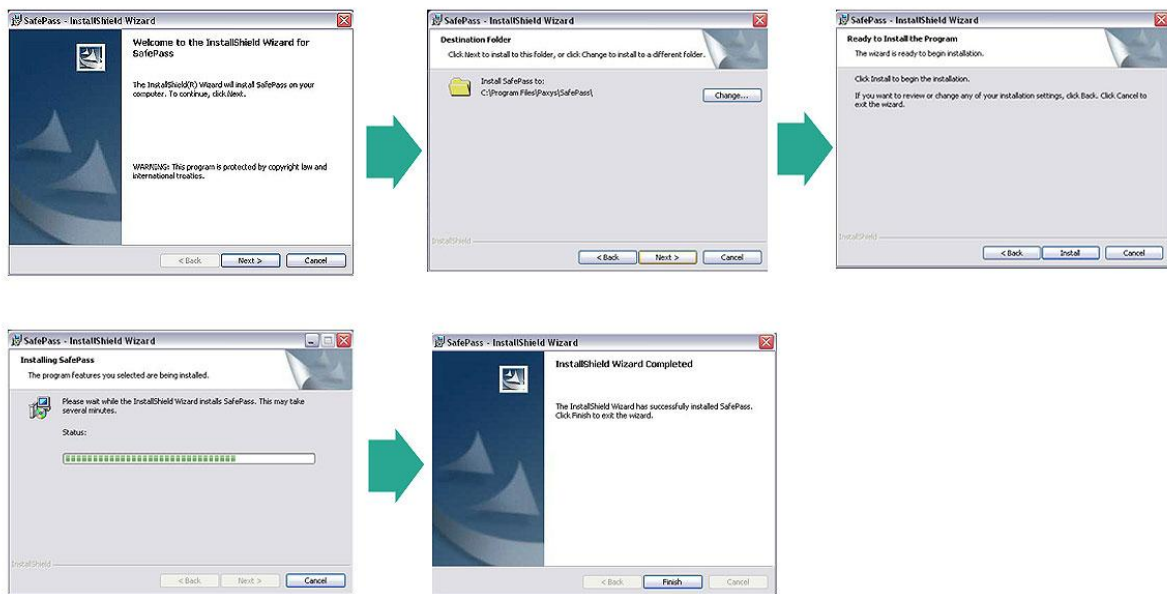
SafePass - InstallShield Wizard

Welcome to the InstallShield Wizard for SafePass

The InstallShield(R) Wizard will install SafePass on your computer. To continue, click Next.

WARNING: This program is protected by copyright law and international treaties.

< Back | Next > | Cancel

SafePass - InstallShield Wizard

Destination Folder

Click Next to install to this folder, or click Change to install to a different folder.

Install SafePass to:
C:\Program Files\Paxys\SafePass\

Change...

InstallShield

< Back | Next > | Cancel

SafePass - InstallShield Wizard

Ready to Install the Program

The wizard is ready to begin installation.

Click Install to begin the installation.

If you want to review or change any of your installation settings, click Back. Click Cancel to exit the wizard.

InstallShield

< Back | Install | Cancel

SafePass - InstallShield Wizard

Installing SafePass

The program features you selected are being installed.

Please wait while the InstallShield Wizard installs SafePass. This may take several minutes.

Status:

InstallShield

< Back | Next > | Cancel

SafePass - InstallShield Wizard

InstallShield Wizard Completed

The InstallShield Wizard has successfully installed SafePass. Click Finish to exit the wizard.

< Back | Finish | Cancel